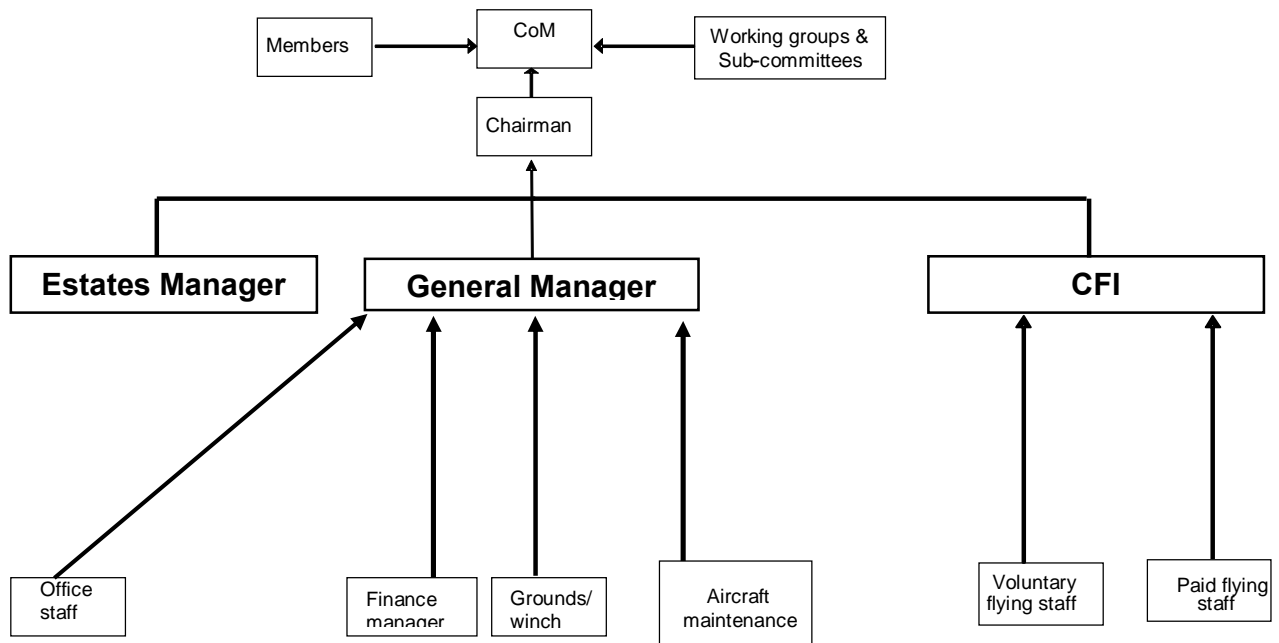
Members

CoM

Working groups & Sub-committees

Chairman

Estates Manager

General Manager

CFI

Office staff

Finance manager

Grounds/ winch

Aircraft maintenance

Voluntary flying staff

Paid flying staff